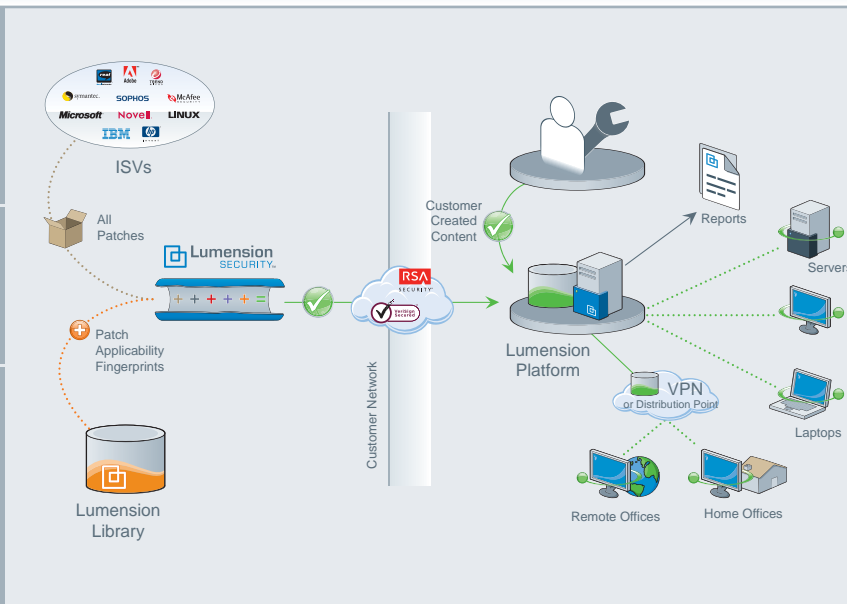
red hat
Adobe
trend
symantec
SOPHOS
McAfee
Microsoft
Novell
LINUX
IBM
hp

ISVs

All Patches

Lumension SECURITY

Patch Applicability Fingerprints

Lumension Library

Customer Network

RSA SECURITY

VeriSign Secured

Customer Created Content

Reports

Servers

Lumension Platform

VPN or Distribution Point

Laptops

Remote Offices

Home Offices